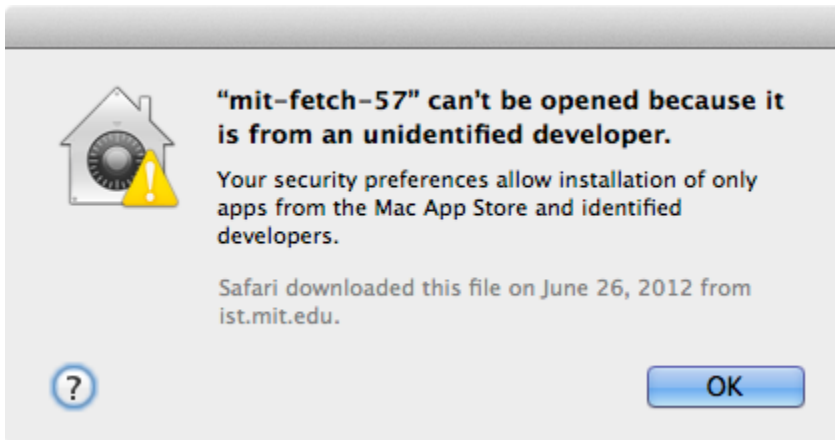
“mit-fetch-57” can’t be opened because it is from an unidentified developer.

Your security preferences allow installation of only apps from the Mac App Store and identified developers.

Safari downloaded this file on June 26, 2012 from ist.mit.edu.

?

OK